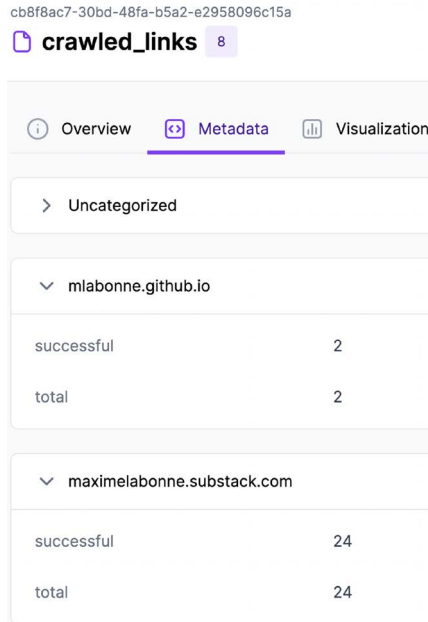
cb8f8ac7-30bd-48fa-b5a2-e2958096c15a

crawled_links 8

Overview Metadata Visualization

Uncategorized

mlabonne.github.io

| | |
|---|---|
| successful | 2 |
| total | 2 |

maximelabonne.substack.com

| | |
|---|---|
| successful | 24 |
| total | 24 |